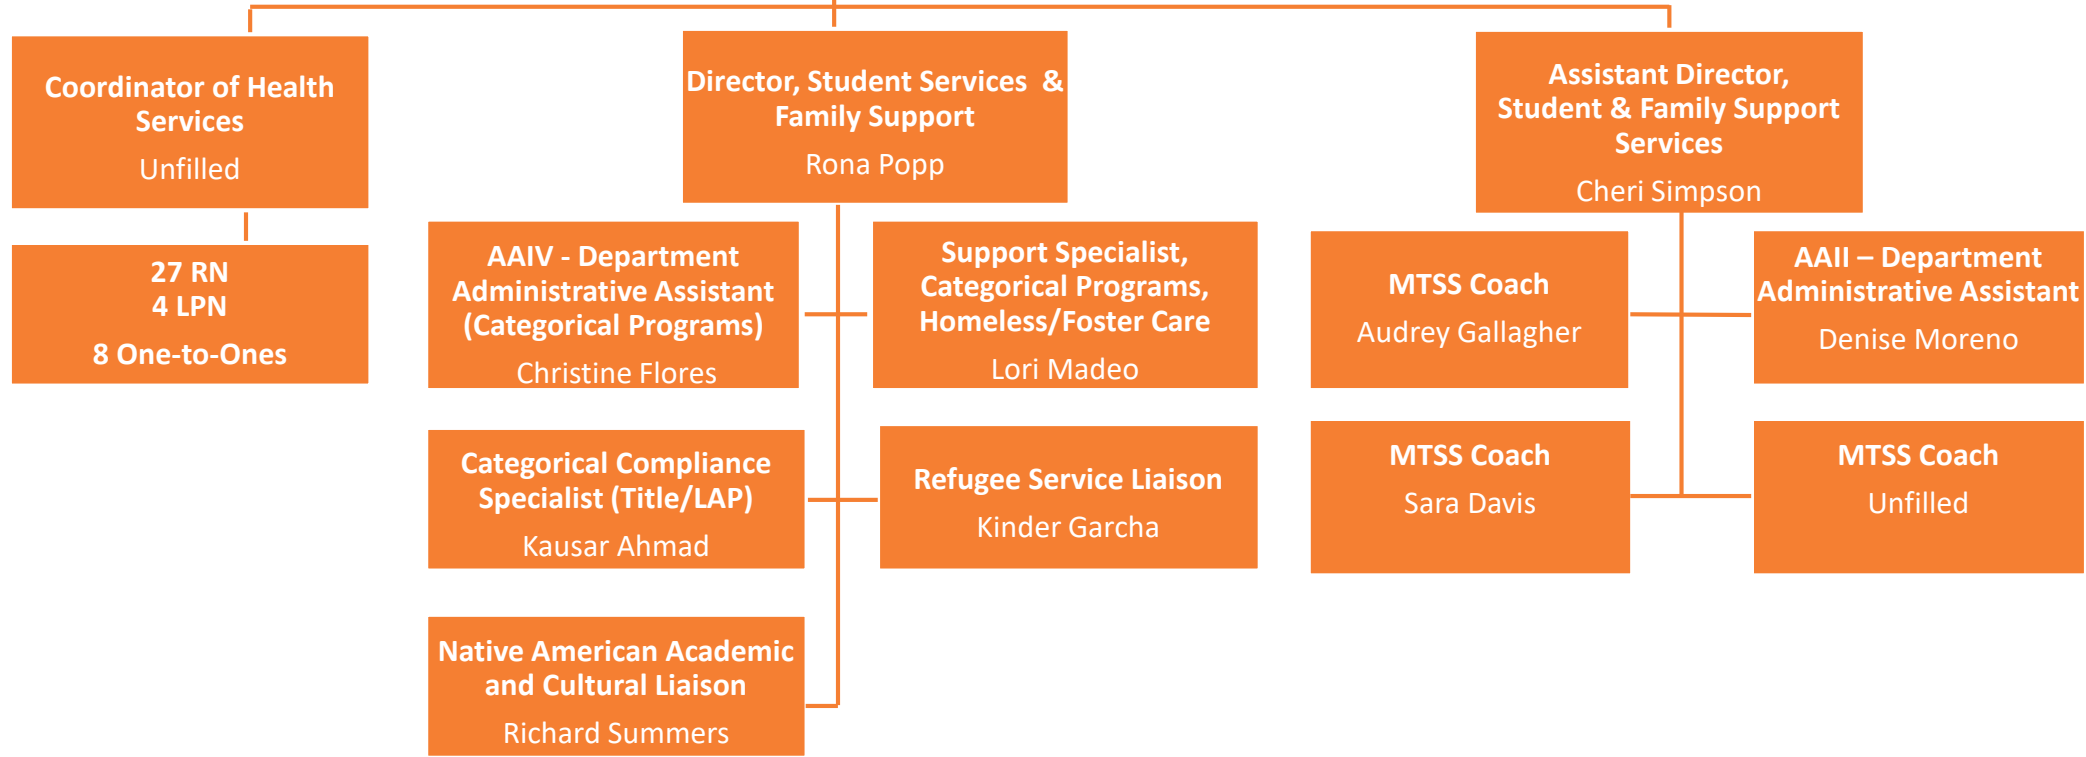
Coordinator of Health Services
Unfilled

27 RN
4 LPN
8 One-to-Ones

Director, Student Services & Family Support
Rona Popp

AAIV - Department Administrative Assistant (Categorical Programs)
Christine Flores

Support Specialist, Categorical Programs, Homeless/Foster Care
Lori Madeo

Categorical Compliance Specialist (Title/LAP)
Kausar Ahmad

Refugee Service Liaison
Kinder Garcha

Native American Academic and Cultural Liaison
Richard Summers

Assistant Director, Student & Family Support Services
Cheri Simpson

MTSS Coach
Audrey Gallagher

AAII – Department Administrative Assistant
Denise Moreno

MTSS Coach
Sara Davis

MTSS Coach
Unfilled